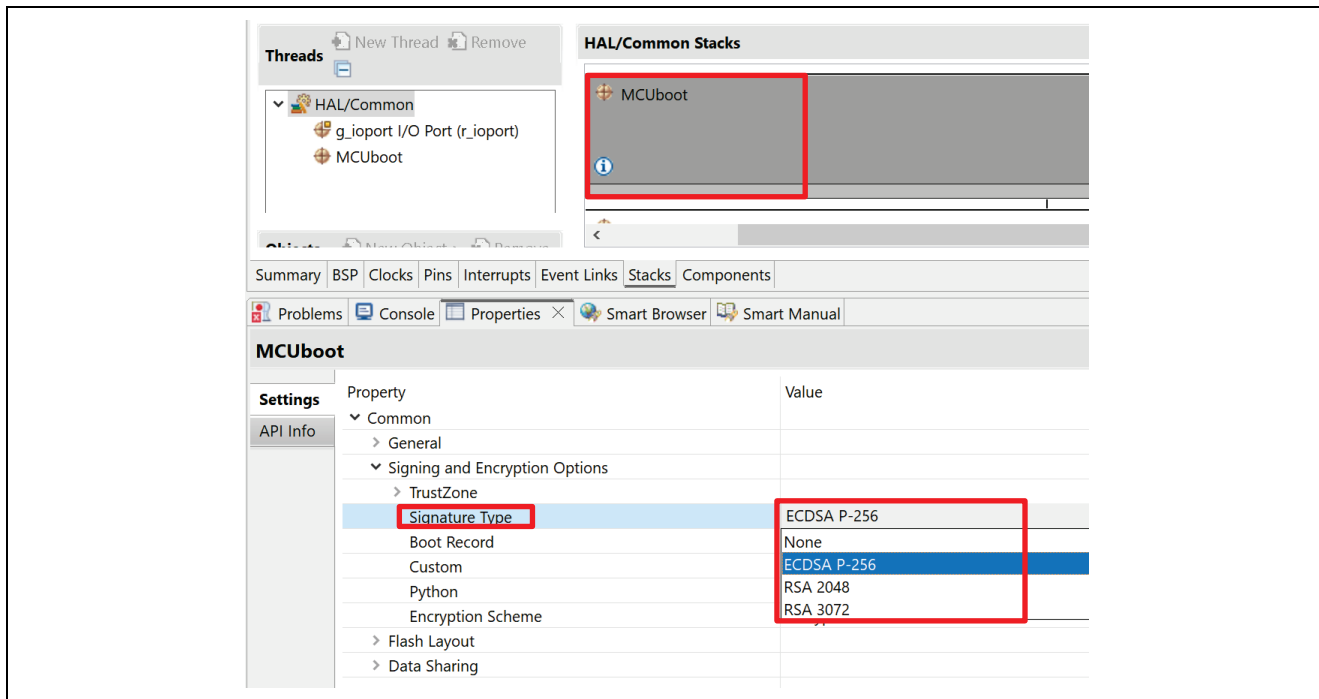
Threads New Thread Remove

HAL/Common
g_ioport I/O Port (r_ioport)
MCUboot

HAL/Common Stacks

MCUboot

Summary | BSP | Clocks | Pins | Interrupts | Event Links | Stacks | Components

Problems | Console | Properties | Smart Browser | Smart Manual

MCUboot

Settings
API Info

| Property | Value |
|---|---|
| Common | |
| General | |
| Signing and Encryption Options | |
| TrustZone | |
| Signature Type | ECDSA P-256 |
| Boot Record | None |
| Custom | ECDSA P-256 |
| Python | RSA 2048 |
| Encryption Scheme | RSA 3072 |
| Flash Layout | |
| Data Sharing | |